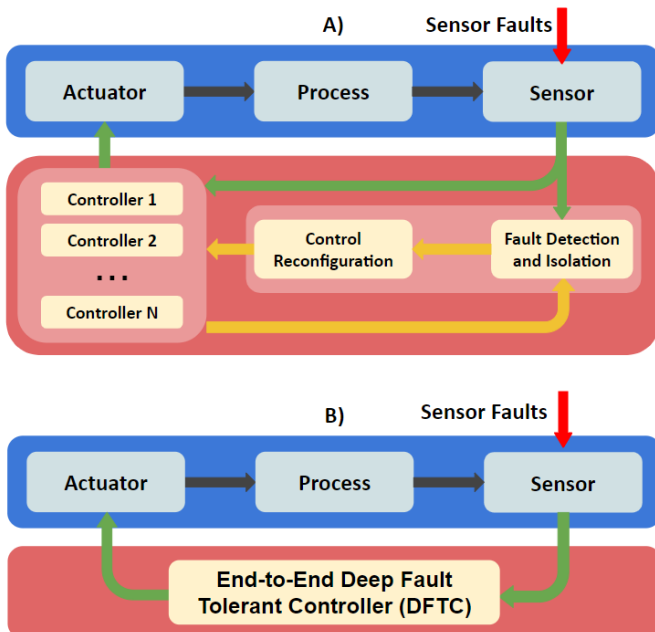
A)

Sensor Faults

Actuator

Process

Sensor

Controller 1

Controller 2

...

Controller N

Control Reconfiguration

Fault Detection and Isolation

B)

Sensor Faults

Actuator

Process

Sensor

End-to-End Deep Fault Tolerant Controller (DFTC)